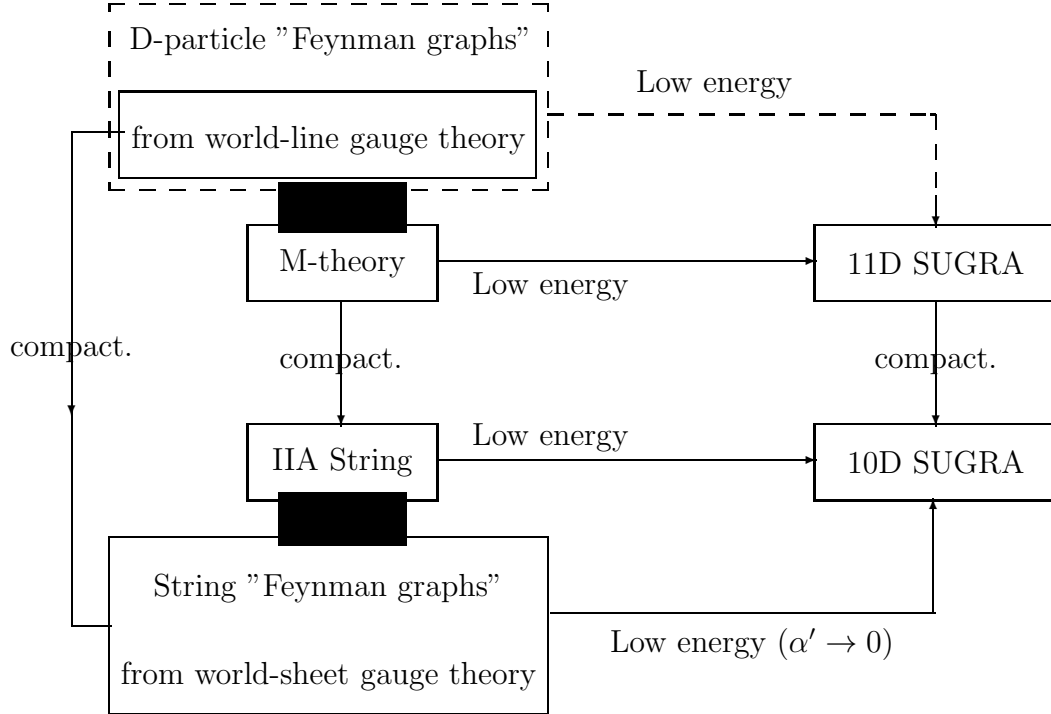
D-particle "Feynman graphs"

from world-line gauge theory

Low energy

M-theory

Low energy

11D SUGRA

compact.

compact.

compact.

IIA String

Low energy

10D SUGRA

String "Feynman graphs"

from world-sheet gauge theory

Low energy $(\alpha' \to 0)$